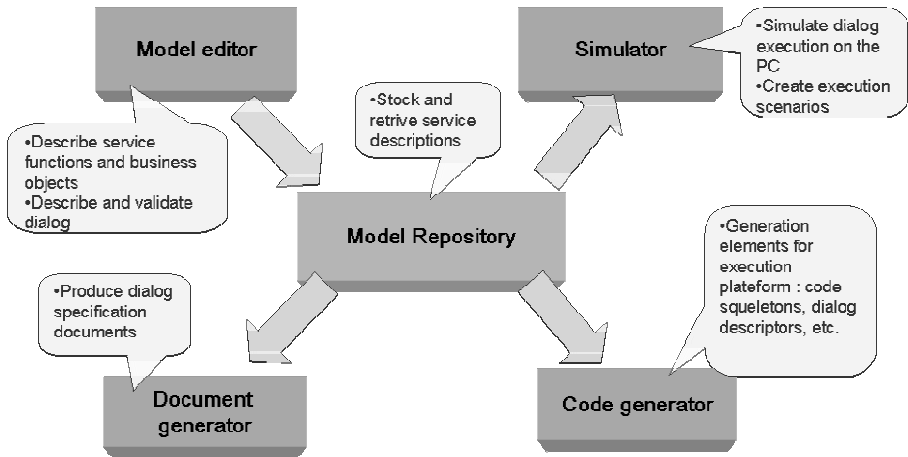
Model editor

•Describe service functions and business objects
•Describe and validate dialog

•Stock and retrive service descriptions

Simulator

•Simulate dialog execution on the PC
•Create execution scenarios

Model Repository

•Produce dialog specification documents

•Generation elements for execution plateform : code squeletons, dialog descriptors, etc.

Document generator

Code generator